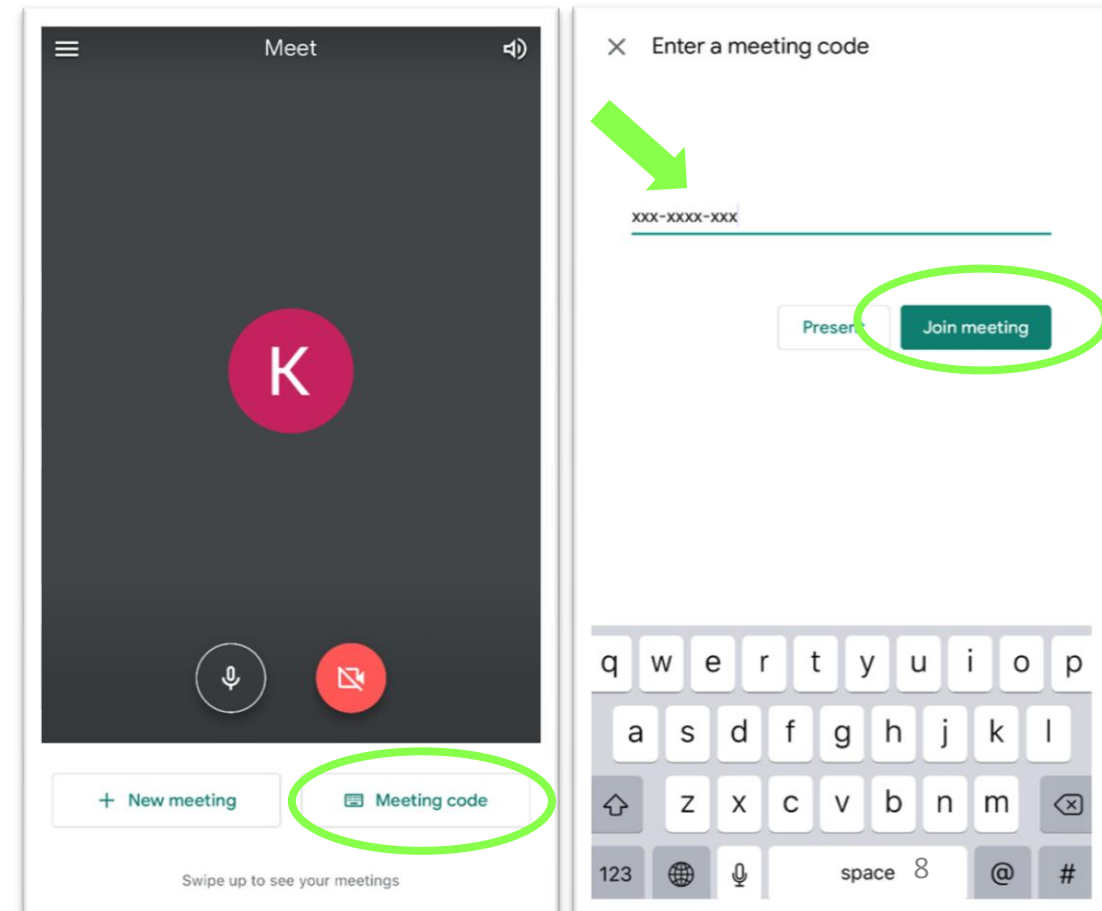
Meet

K

+ New meeting

Meeting code

Swipe up to see your meetings

Enter a meeting code

xxx-xxxx-xxx

Presen

Join meeting

q w e r t y u i o p

a s d f g h j k l

z x c v b n m

123

space 8

@

#